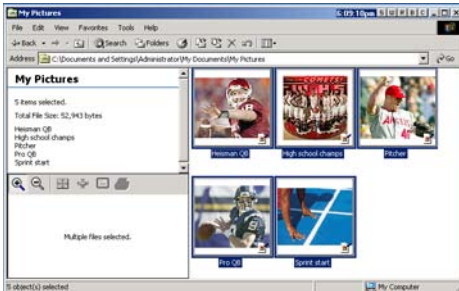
My Pictures
6:09:10pm
File Edit View Favorites Tools Help
Back Search Folders
Address C:\Documents and Settings\Administrator\My Documents\My Pictures
Go
My Pictures
5 items selected.
Total File Size: 52,943 bytes
Heisman QB
High school champs
Pitcher
Pro QB
Sprint start
Multiple files selected.
COMETS
Heisman QB
High school champs
Pitcher
Pro QB
Sprint start
5 object(s) selected
My Computer